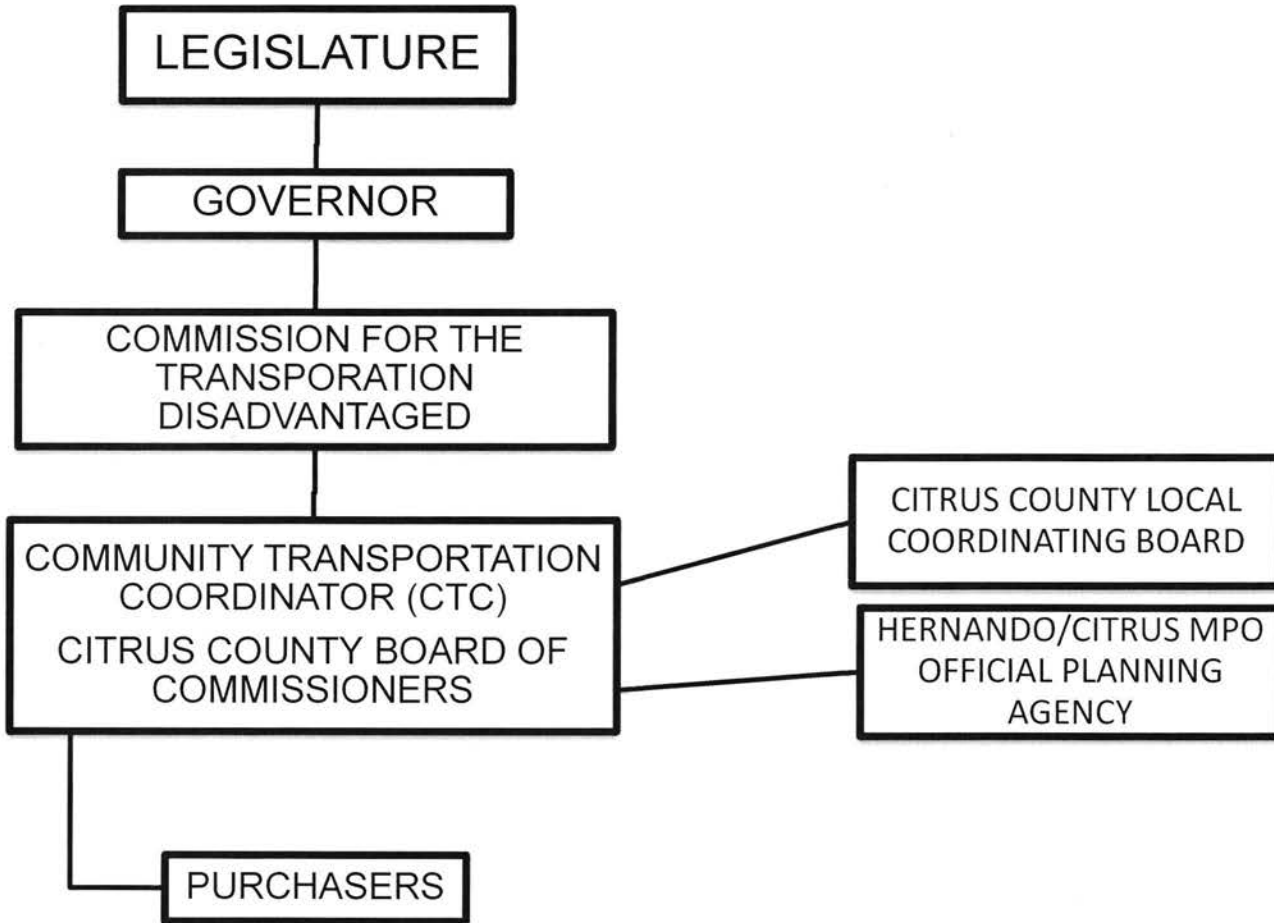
LEGISLATURE

GOVERNOR

COMMISSION FOR THE TRANSPORATION DISADVANTAGED

COMMUNITY TRANSPORTATION COORDINATOR (CTC)
CITRUS COUNTY BOARD OF COMMISSIONERS

CITRUS COUNTY LOCAL COORDINATING BOARD

HERNANDO/CITRUS MPO OFFICIAL PLANNING AGENCY

PURCHASERS